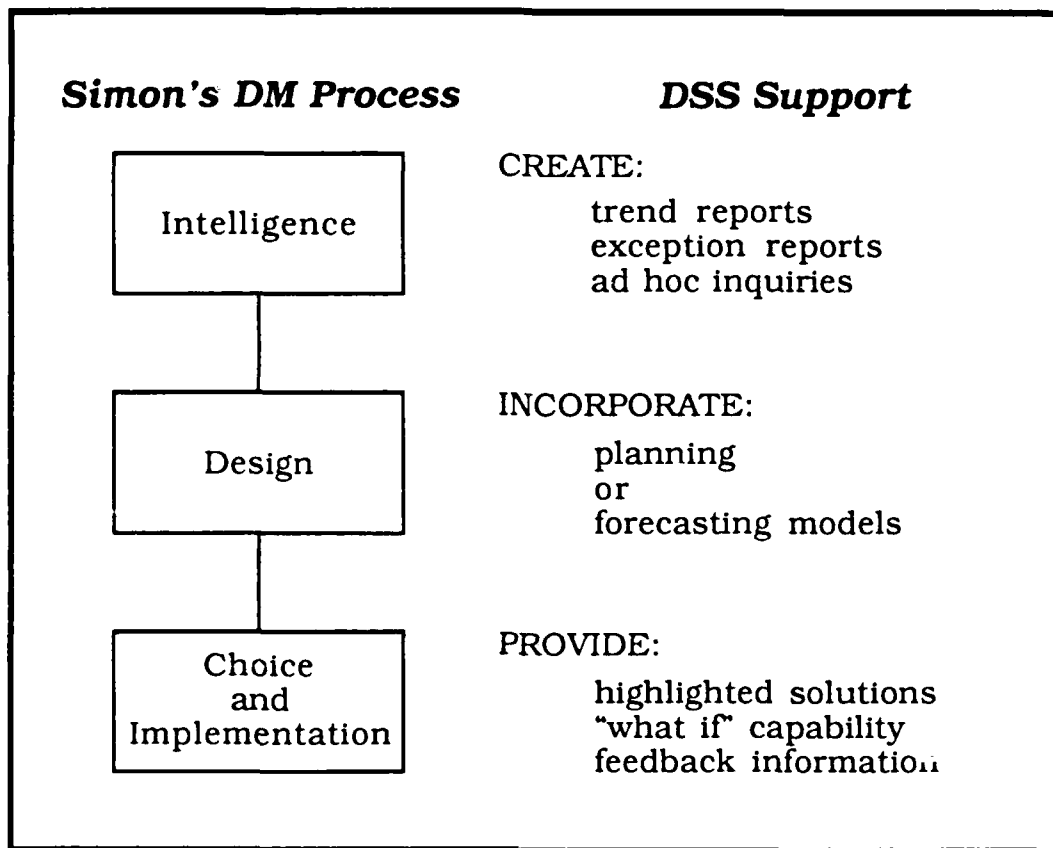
Simon's DM Process

DSS Support

Intelligence

CREATE:
trend reports
exception reports
ad hoc inquiries

Design

INCORPORATE:
planning
or
forecasting models

Choice and Implementation

PROVIDE:
highlighted solutions
"what if" capability
feedback information